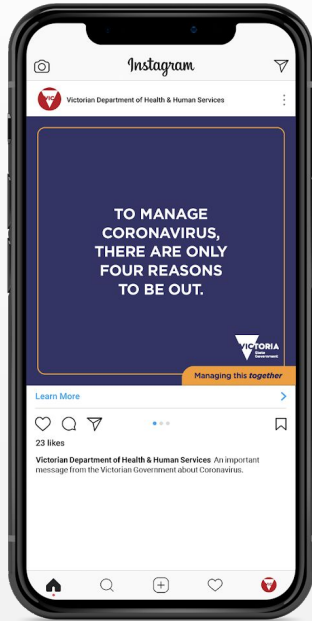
Instagram

Victorian Department of Health & Human Services

TO MANAGE CORONAVIRUS, THERE ARE ONLY FOUR REASONS TO BE OUT.

VICTORIA
State Government

Managing this together

Learn More

23 likes

Victorian Department of Health & Human Services An important message from the Victorian Government about Coronavirus.